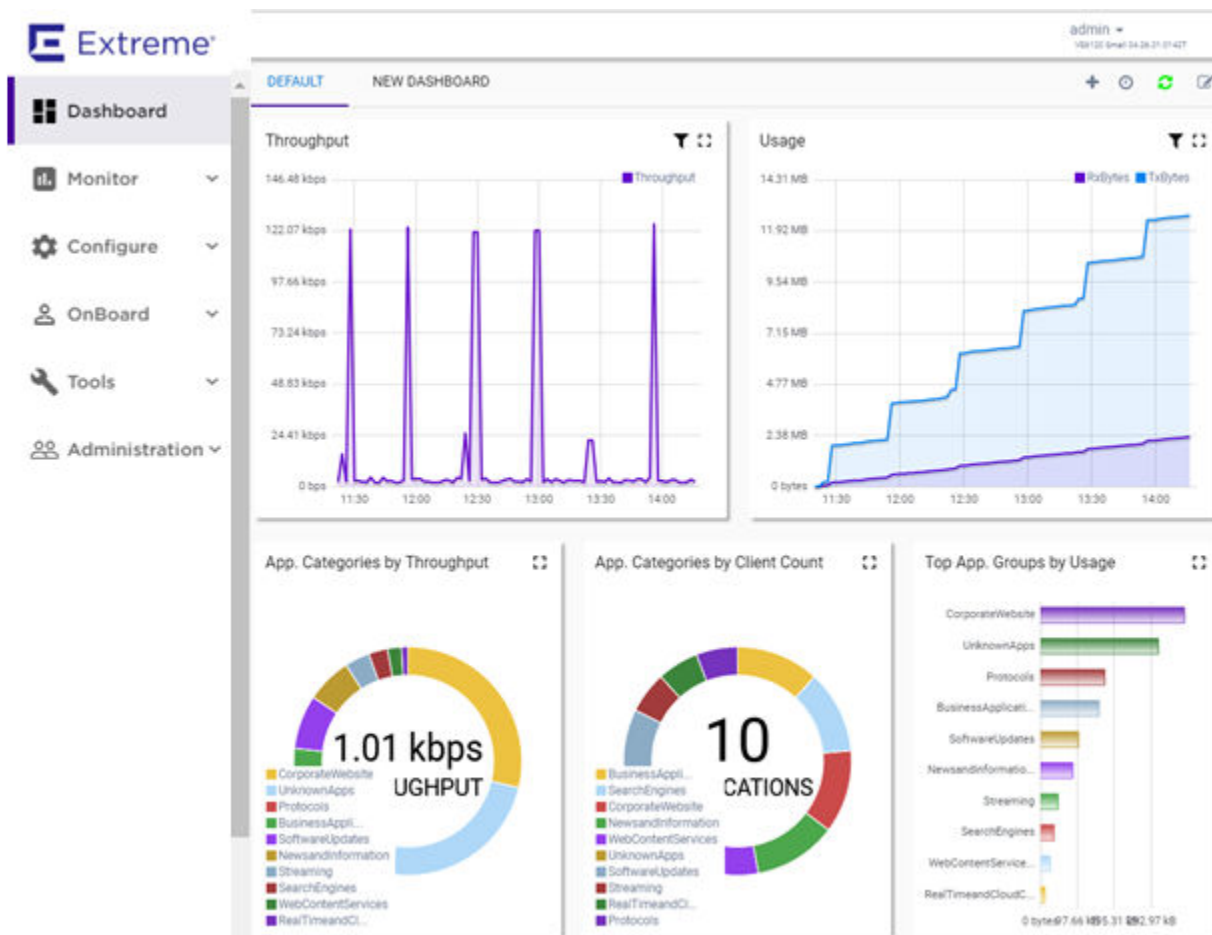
Extreme

admin
VE6120 Small 04.26.21 07:42T

Dashboard
Monitor
Configure
OnBoard
Tools
Administration

DEFAULT
NEW DASHBOARD

Throughput
Throughput
146.48 kbps
122.07 kbps
97.66 kbps
73.24 kbps
48.83 kbps
24.41 kbps
0 bps
11:30
12:00
12:30
13:00
13:30
14:00

Usage
RxBytes
TxBytes
14.31 MB
11.92 MB
9.54 MB
7.15 MB
4.77 MB
2.38 MB
0 bytes
11:30
12:00
12:30
13:00
13:30
14:00

App. Categories by Throughput
1.01 kbps
UGHPUT
CorporateWebsite
UnknownApps
Protocols
BusinessAppli...
SoftwareUpdates
NewsandInformation
Streaming
SearchEngines
WebContentServices
RealTimeandCl...

App. Categories by Client Count
10
CATIONS
BusinessAppli...
SearchEngines
CorporateWebsite
NewsandInformation
WebContentServices
UnknownApps
SoftwareUpdates
Streaming
RealTimeandCl...
Protocols

Top App. Groups by Usage
CorporateWebsite
UnknownApps
Protocols
BusinessApplicati...
SoftwareUpdates
Newsandinformatio...
Streaming
SearchEngines
WebContentService...
RealTimeandCloudC...
0 bytes97.66 kB195.31 kB292.97 kB